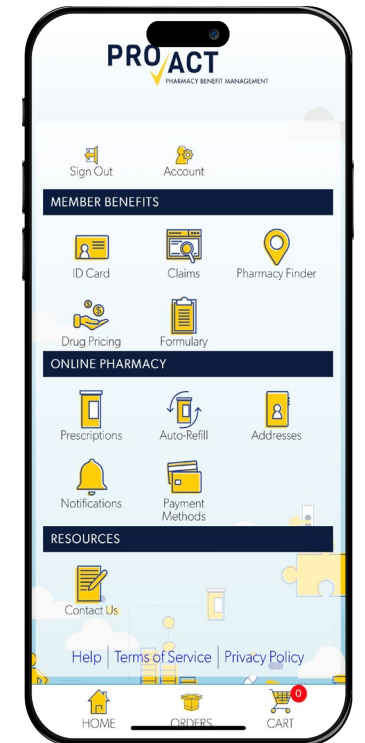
PRO ACT
PHARMACY BENEFIT MANAGEMENT

Sign Out
Account

MEMBER BENEFITS

ID Card
Claims
Pharmacy Finder
Drug Pricing
Formulary

ONLINE PHARMACY

Prescriptions
Auto-Refill
Addresses
Notifications
Payment Methods

RESOURCES

Contact Us

Help | Terms of Service | Privacy Policy

HOME
ORDERS
0
CART